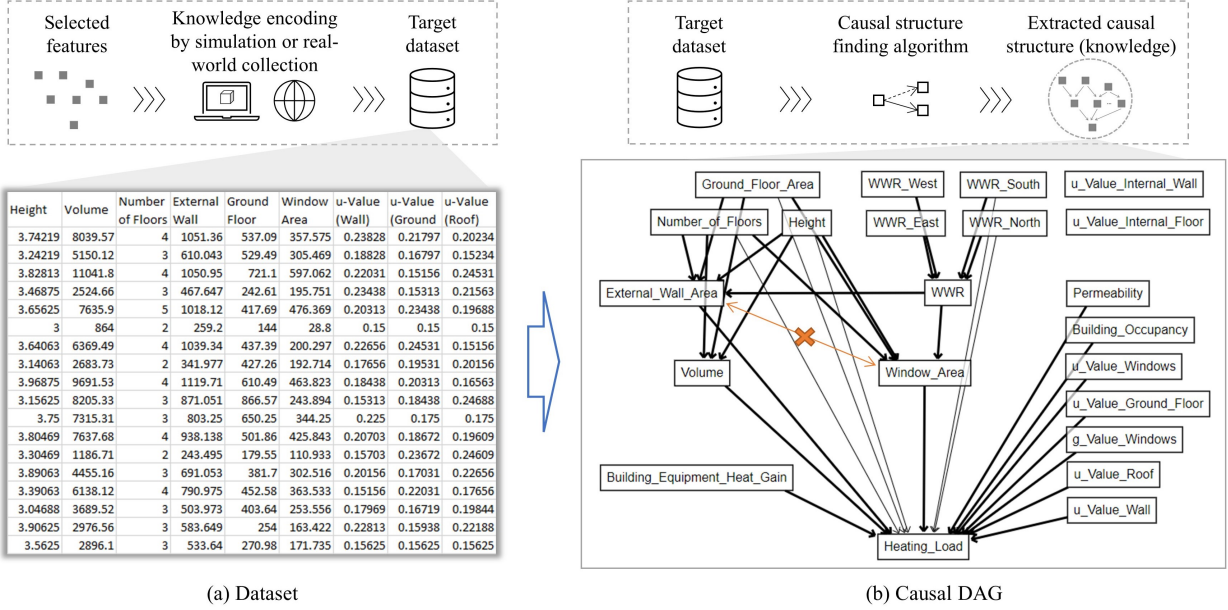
Selected features

Knowledge encoding by simulation or real-world collection

Target dataset

| Height | Volume | Number of Floors | External Wall | Ground Floor | Window Area | u-Value (Wall) | u-Value (Ground | u-Value (Roof) |
|---|---|---|---|---|---|---|---|---|
| 3.74219 | 8039.57 | 4 | 1051.36 | 537.09 | 357.575 | 0.23828 | 0.21797 | 0.20234 |
| 3.24219 | 5150.12 | 3 | 610.043 | 529.49 | 305.469 | 0.18828 | 0.16797 | 0.15234 |
| 3.82813 | 11041.8 | 4 | 1050.95 | 721.1 | 597.062 | 0.22031 | 0.15156 | 0.24531 |
| 3.46875 | 2524.66 | 3 | 467.647 | 242.61 | 195.751 | 0.23438 | 0.15313 | 0.21563 |
| 3.65625 | 7635.9 | 5 | 1018.12 | 417.69 | 476.369 | 0.20313 | 0.23438 | 0.19688 |
| 3 | 864 | 2 | 259.2 | 144 | 28.8 | 0.15 | 0.15 | 0.15 |
| 3.64063 | 6369.49 | 4 | 1039.34 | 437.39 | 200.297 | 0.22656 | 0.24531 | 0.15156 |
| 3.14063 | 2683.73 | 2 | 341.977 | 427.26 | 192.714 | 0.17656 | 0.19531 | 0.20156 |
| 3.96875 | 9691.53 | 4 | 1119.71 | 610.49 | 463.823 | 0.18438 | 0.20313 | 0.16563 |
| 3.15625 | 8205.33 | 3 | 871.051 | 866.57 | 243.894 | 0.15313 | 0.18438 | 0.24688 |
| 3.75 | 7315.31 | 3 | 803.25 | 650.25 | 344.25 | 0.225 | 0.175 | 0.175 |
| 3.80469 | 7637.68 | 4 | 938.138 | 501.86 | 425.843 | 0.20703 | 0.18672 | 0.19609 |
| 3.30469 | 1186.71 | 2 | 243.495 | 179.55 | 110.933 | 0.15703 | 0.23672 | 0.24609 |
| 3.89063 | 4455.16 | 3 | 691.053 | 381.7 | 302.516 | 0.20156 | 0.17031 | 0.22656 |
| 3.39063 | 6138.12 | 4 | 790.975 | 452.58 | 363.533 | 0.15156 | 0.22031 | 0.17656 |
| 3.04688 | 3689.52 | 3 | 503.973 | 403.64 | 253.556 | 0.17969 | 0.16719 | 0.19844 |
| 3.90625 | 2976.56 | 3 | 583.649 | 254 | 163.422 | 0.22813 | 0.15938 | 0.22188 |
| 3.5625 | 2896.1 | 3 | 533.64 | 270.98 | 171.735 | 0.15625 | 0.15625 | 0.15625 |

(a) Dataset

Target dataset

Causal structure finding algorithm

Extracted causal structure (knowledge)

Ground_Floor_Area
Number_of_Floors
Height
WWR_West
WWR_South
WWR_East
WWR_North
u_Value_Internal_Wall
u_Value_Internal_Floor
External_Wall_Area
WWR
Permeability
Building_Occupancy
Volume
Window_Area
u_Value_Windows
u_Value_Ground_Floor
g_Value_Windows
Building_Equipment_Heat_Gain
u_Value_Roof
u_Value_Wall
Heating_Load

(b) Causal DAG